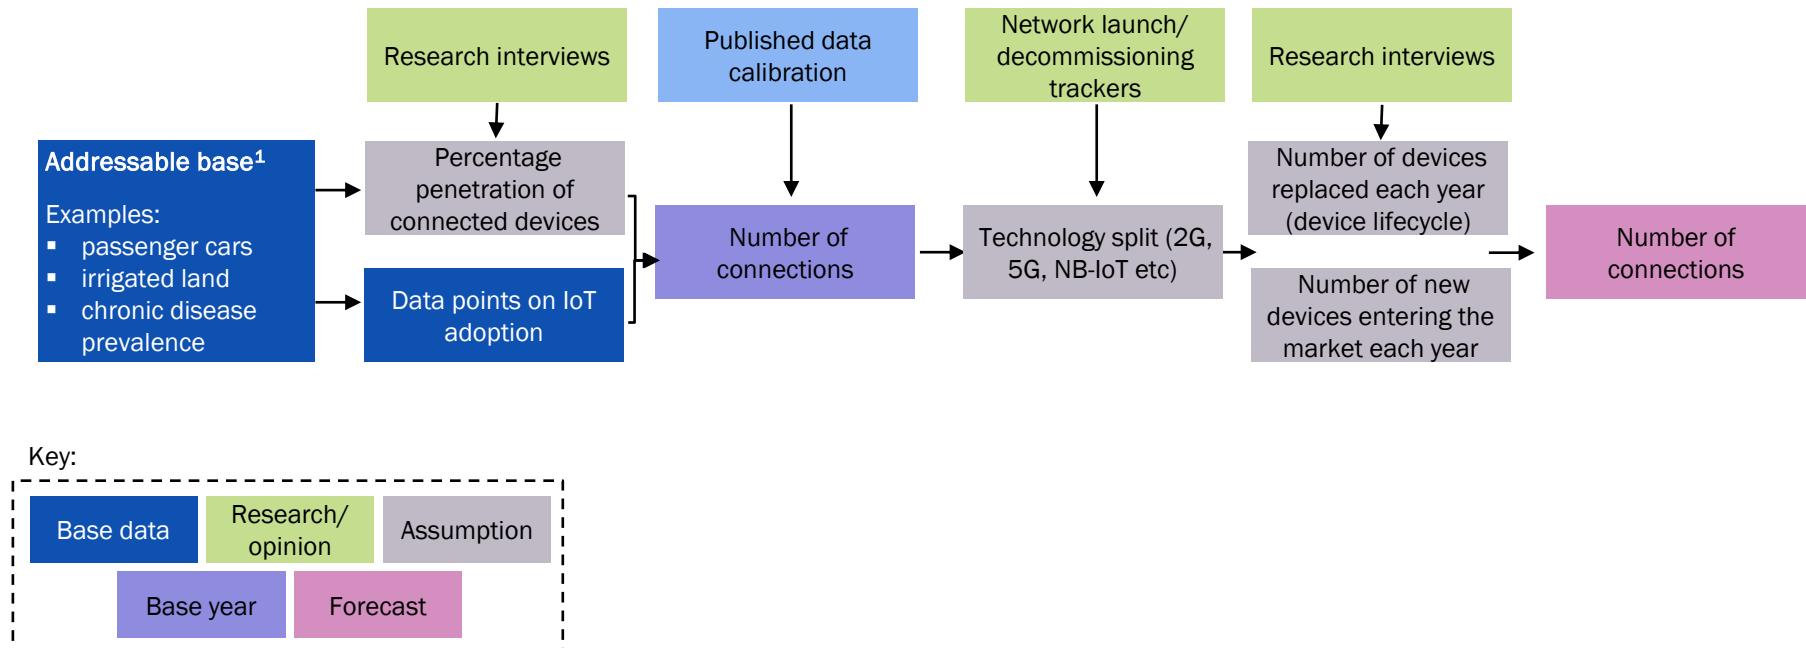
Addressable base$^1$

Examples:
- passenger cars
- irrigated land
- chronic disease prevalence

Research interviews

Percentage penetration of connected devices

Data points on IoT adoption

Published data calibration

Number of connections

Network launch/ decommissioning trackers

Technology split (2G, 5G, NB-IoT etc)

Research interviews

Number of devices replaced each year (device lifecycle)

Number of new devices entering the market each year

Number of connections

Key:

Base data | Research/ opinion | Assumption

Base year | Forecast